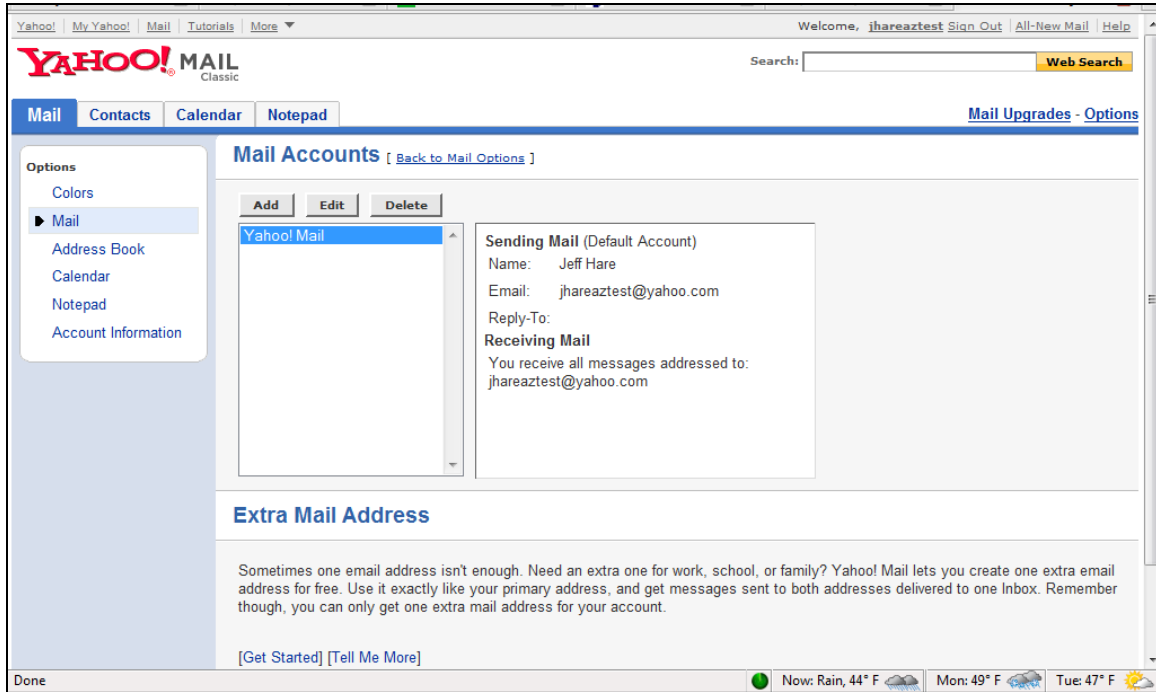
Yahoo! | My Yahoo! | Mail | Tutorials | More ▼

Welcome, jhareaztest Sign Out | All-New Mail | Help

YAHOO! MAIL Classic

Search: Web Search

Mail Contacts Calendar Notepad

Mail Upgrades - Options

Options
Colors
Mail
Address Book
Calendar
Notepad
Account Information

Mail Accounts [ Back to Mail Options ]

Add Edit Delete

Yahoo! Mail

Sending Mail (Default Account)
Name: Jeff Hare
Email: jhareaztest@yahoo.com
Reply-To:
Receiving Mail
You receive all messages addressed to: jhareaztest@yahoo.com

Extra Mail Address

Sometimes one email address isn't enough. Need an extra one for work, school, or family? Yahoo! Mail lets you create one extra email address for free. Use it exactly like your primary address, and get messages sent to both addresses delivered to one Inbox. Remember though, you can only get one extra mail address for your account.

[Get Started] [Tell Me More]

Done

Now: Rain, 44° F | Mon: 49° F | Tue: 47° F